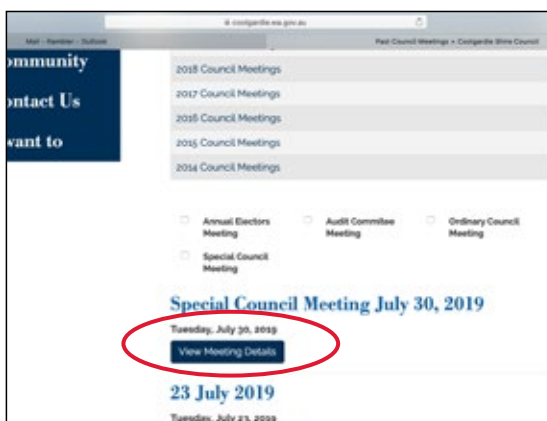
coolgardie.wa.gov.au

Mail - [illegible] - Outlook

Past Council Meetings » Coolgardie Shire Council

ommunity

ontact Us

want to

2018 Council Meetings

2017 Council Meetings

2016 Council Meetings

2015 Council Meetings

2014 Council Meetings

Annual Electors Meeting

Audit Committee Meeting

Ordinary Council Meeting

Special Council Meeting

Special Council Meeting July 30, 2019

Tuesday, July 30, 2019

View Meeting Details

23 July 2019

Tuesday, July 23, 2019